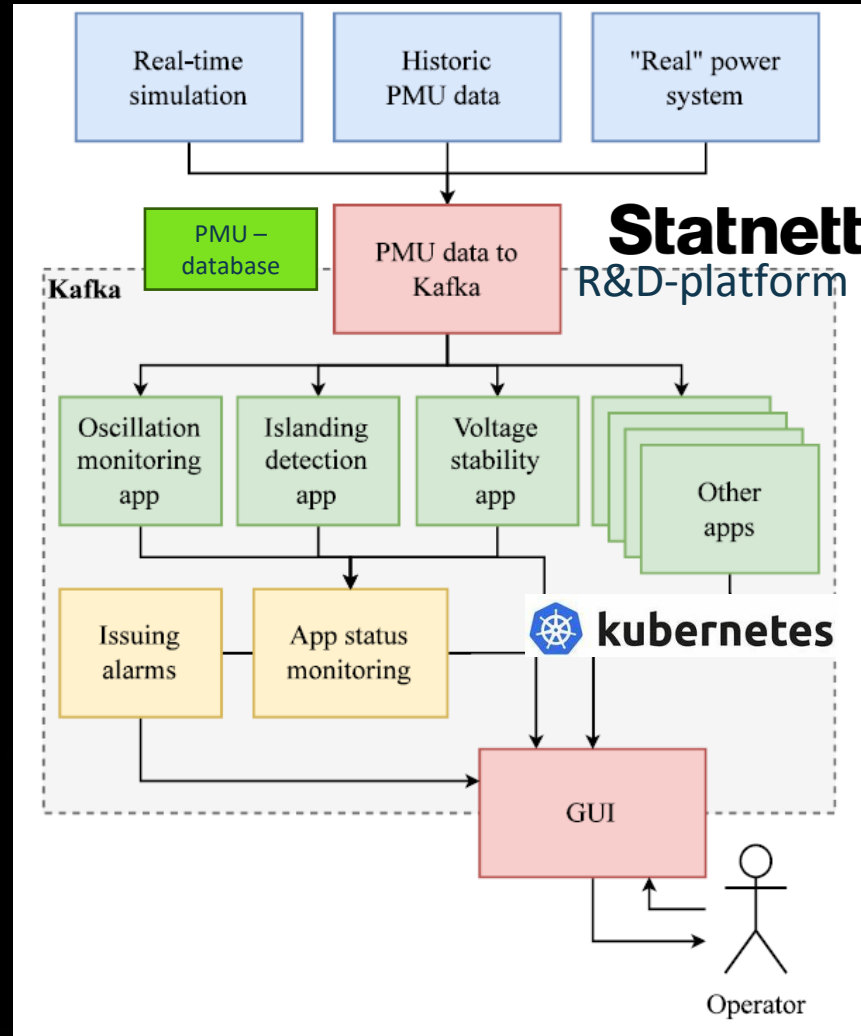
Real-time simulation

Historic PMU data

"Real" power system

PMU – database

PMU data to Kafka

Statnett

R&D-platform

Kafka

Oscillation monitoring app

Islanding detection app

Voltage stability app

Other apps

kubernetes

Issuing alarms

App status monitoring

GUI

Operator